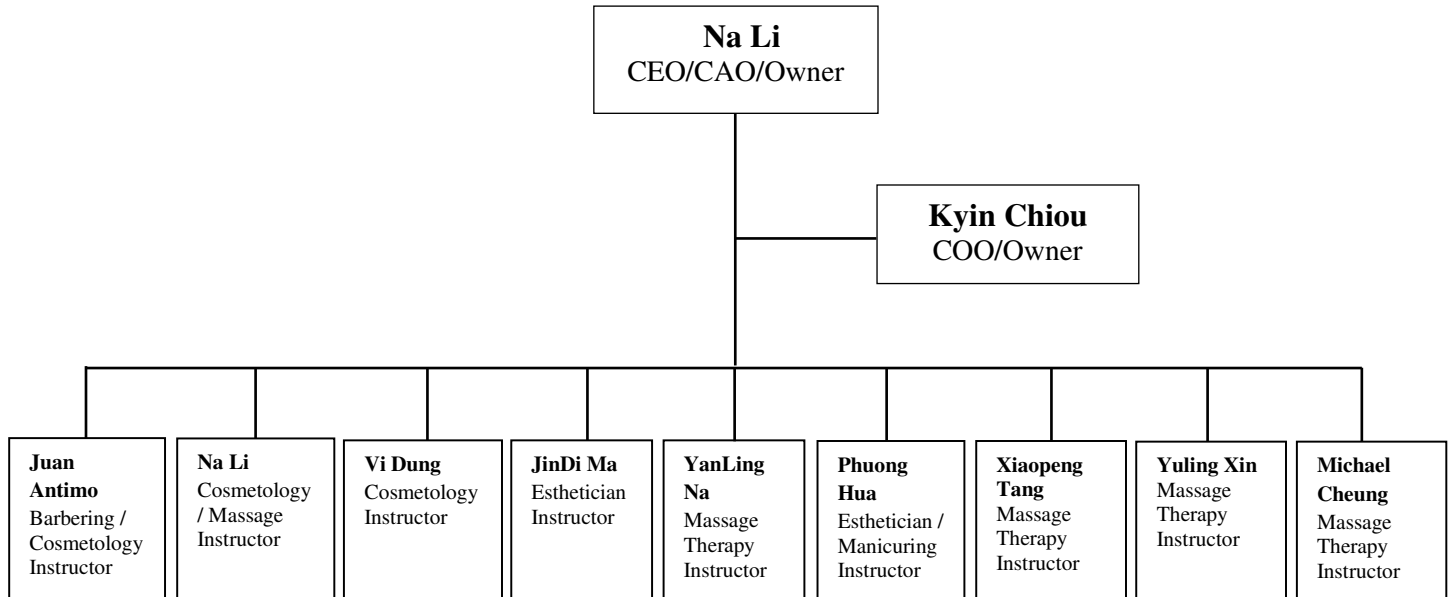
**Na Li**
CEO/CAO/Owner

**Kyin Chiou**
COO/Owner

**Juan Antimo**
Barbering / Cosmetology Instructor

**Na Li**
Cosmetology / Massage Instructor

**Vi Dung**
Cosmetology Instructor

**JinDi Ma**
Esthetician Instructor

**YanLing Na**
Massage Therapy Instructor

**Phuong Hua**
Esthetician / Manicuring Instructor

**Xiaopeng Tang**
Massage Therapy Instructor

**Yuling Xin**
Massage Therapy Instructor

**Michael Cheung**
Massage Therapy Instructor